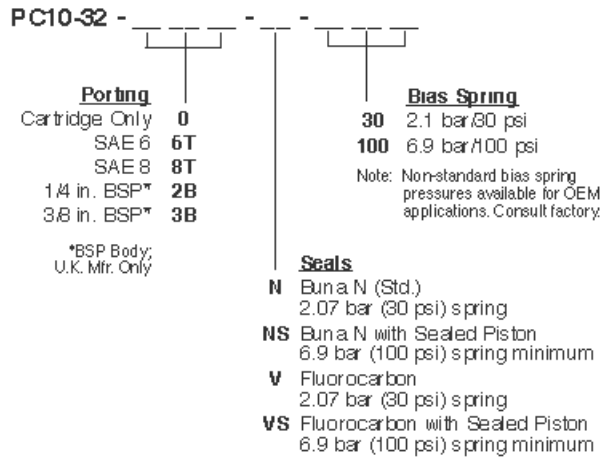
PC10-32 - __ __ __ - __ - __ __ __

Porting
Cartridge Only 0
SAE 6 6T
SAE 8 8T
1/4 in. BSP* 2B
3/8 in. BSP* 3B

*BSP Body; U.K. Mfr. Only

Bias Spring
30 2.1 bar/30 psi
100 6.9 bar/100 psi

Note: Non-standard bias spring pressures available for OEM applications. Consult factory.

Seals
N Buna N (Std.) 2.07 bar (30 psi) spring
NS Buna N with Sealed Piston 6.9 bar (100 psi) spring minimum
V Fluorocarbon 2.07 bar (30 psi) spring
VS Fluorocarbon with Sealed Piston 6.9 bar (100 psi) spring minimum